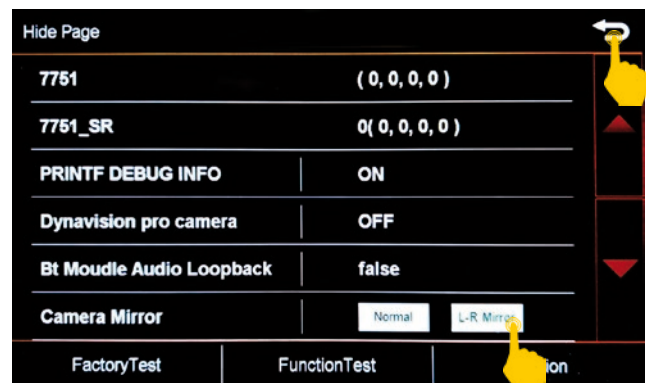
Hide Page

| | |
|---|---|
| 7751 | ( 0, 0, 0, 0 ) |
| 7751_SR | 0( 0, 0, 0, 0 ) |
| PRINTF DEBUG INFO | ON |
| Dynavision pro camera | OFF |
| Bt Moudle Audio Loopback | false |
| Camera Mirror | Normal L-R Mirror |

FactoryTest FunctionTest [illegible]ion